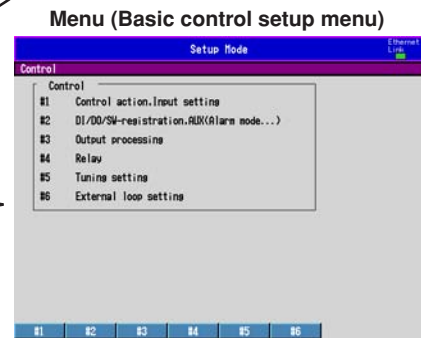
Menu (Basic control setup menu)

Setup Mode

Ethernet Link

Control

Control

#1 Control action.Input setting

#2 DI/DO/SW-registration.AUX(Alarm mode...)

#3 Output processing

#4 Relay

#5 Tuning setting

#6 External loop setting

#1 #2 #3 #4 #5 #6